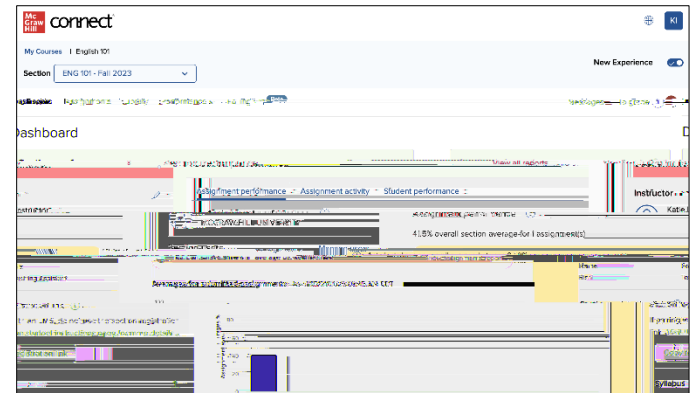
Mc Graw Hill connect

KI

My Courses | English 101

Section ENG 101 - Fall 2023

New Experience

Beta

Dashboard

D

Show all reports

Assignment performance · Assignment activity · Student performance

Instructor

Katie

41.8% overall section average for 1 assignment(s)

Syllabus

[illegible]